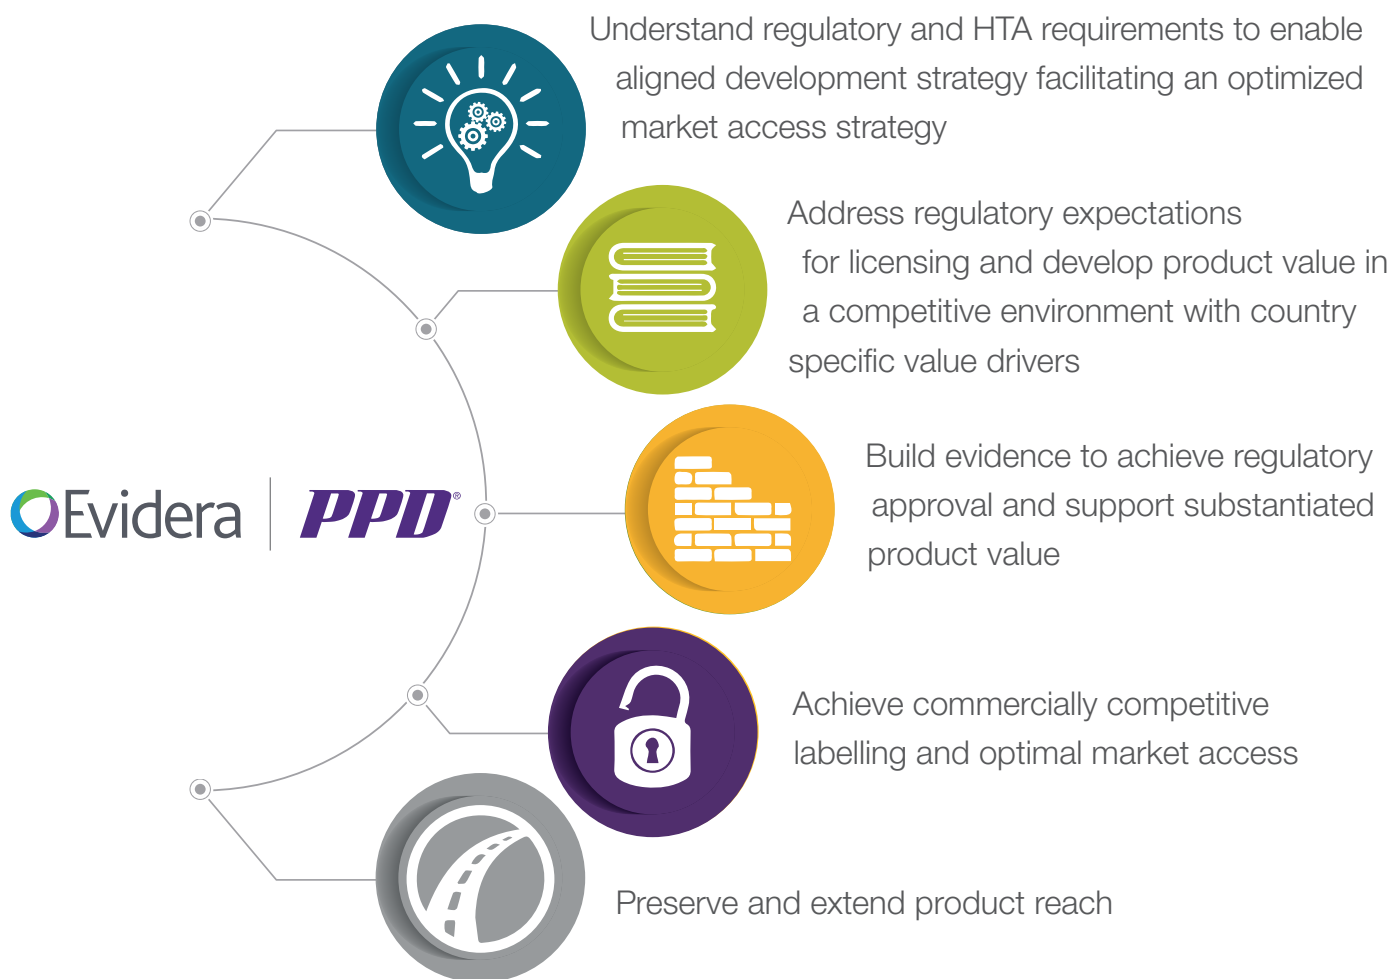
Understand regulatory and HTA requirements to enable aligned development strategy facilitating an optimized market access strategy

Address regulatory expectations for licensing and develop product value in a competitive environment with country specific value drivers

Evidera | PPD®

Build evidence to achieve regulatory approval and support substantiated product value

Achieve commercially competitive labelling and optimal market access

Preserve and extend product reach